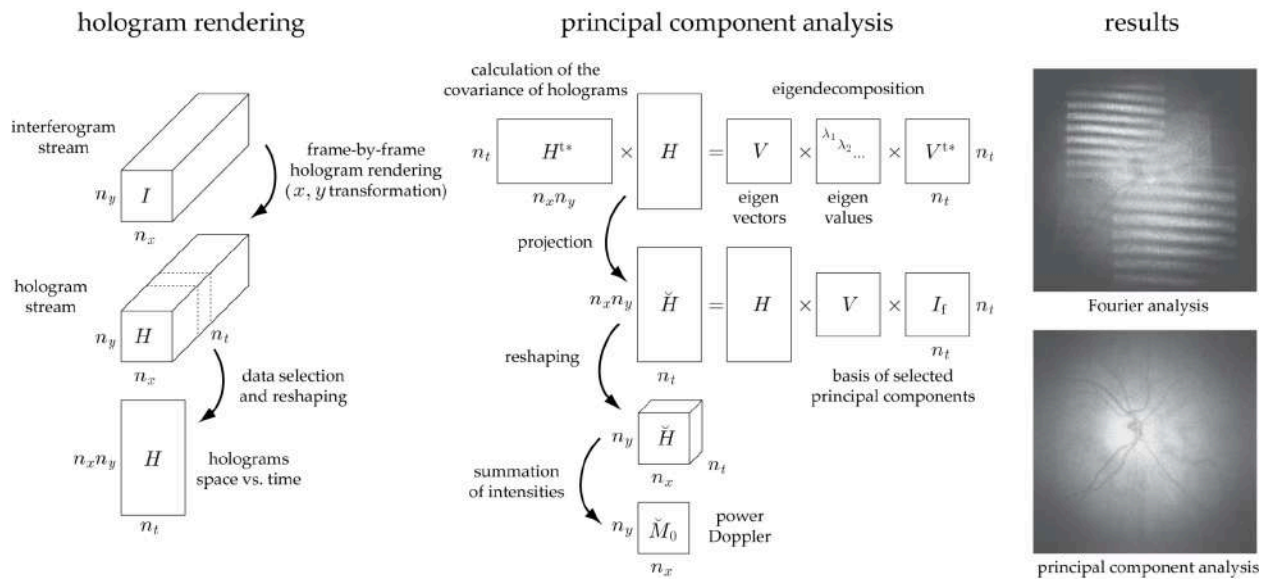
hologram rendering

interferogram stream

$n_y$ $I$

$n_x$

frame-by-frame hologram rendering ($x, y$ transformation)

hologram stream

$n_y$ $H$ $n_t$

$n_x$

data selection and reshaping

$n_x n_y$ $H$

$n_t$

holograms space vs. time

principal component analysis

calculation of the covariance of holograms

eigendecomposition

$n_t$ $H^{t*}$ $\times$ $H$ $=$ $V$ $\times$ $\lambda_1 \lambda_2 ...$ $\times$ $V^{t*}$ $n_t$

$n_x n_y$

eigen vectors

eigen values

$n_t$

projection

$n_x n_y$ $\breve{H}$ $=$ $H$ $\times$ $V$ $\times$ $I_f$ $n_t$

$n_t$

$n_t$

basis of selected principal components

reshaping

$n_y$ $\breve{H}$ $n_t$

$n_x$

summation of intensities

$n_y$ $\breve{M}_0$

$n_x$

power Doppler

results

Fourier analysis

principal component analysis